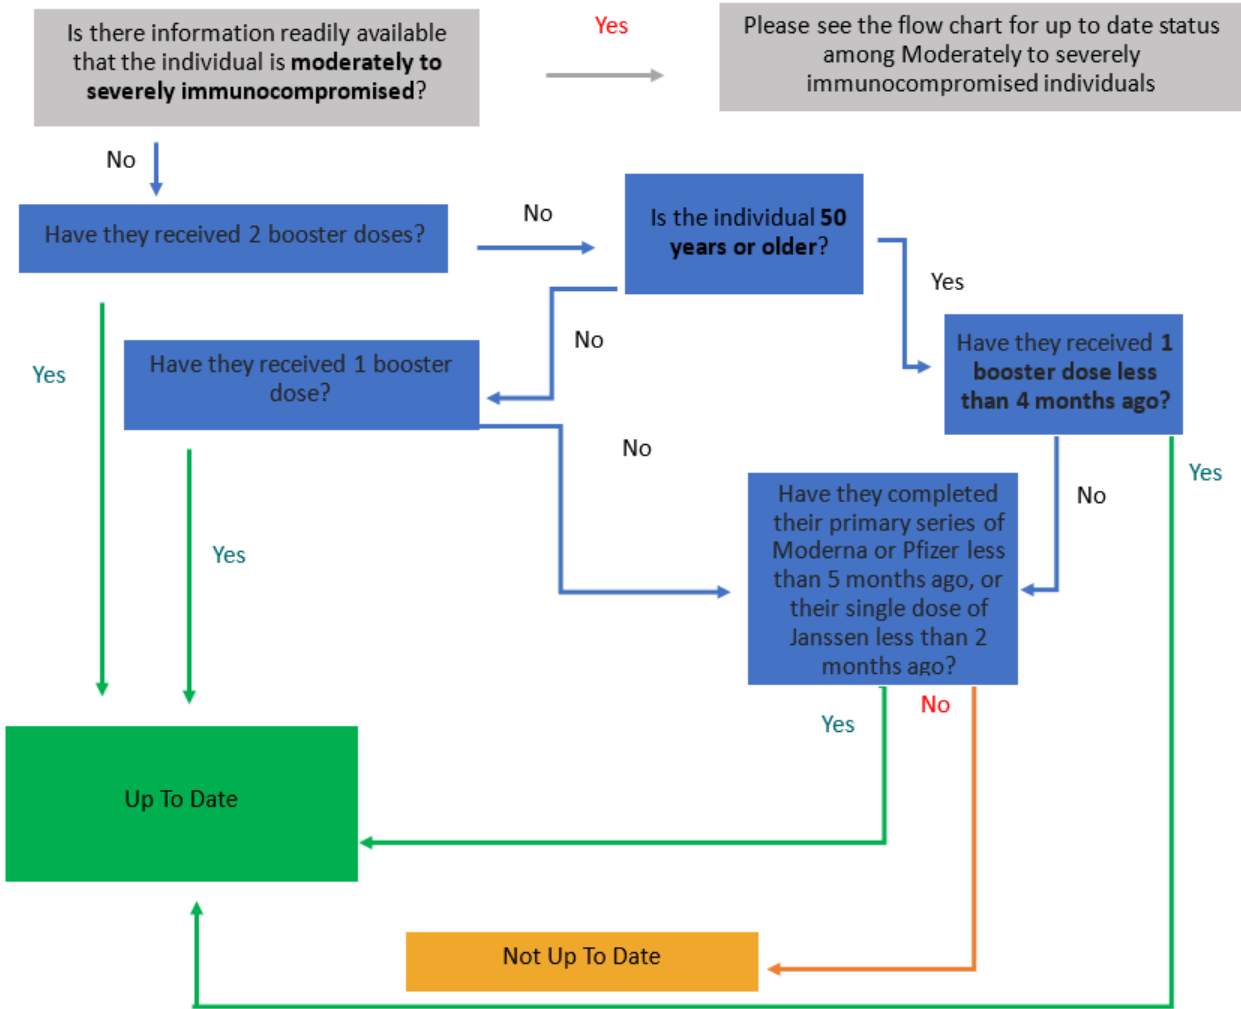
Is there information readily available that the individual is **moderately to severely immunocompromised**?

Yes

Please see the flow chart for up to date status among Moderately to severely immunocompromised individuals

No

Have they received 2 booster doses?

No

Is the individual **50 years or older**?

Yes

Have they received **1 booster dose less than 4 months ago?**

No

Yes

Have they received 1 booster dose?

No

Yes

Yes

Have they completed their primary series of Moderna or Pfizer less than 5 months ago, or their single dose of Janssen less than 2 months ago?

No

Yes

No

Up To Date

Not Up To Date